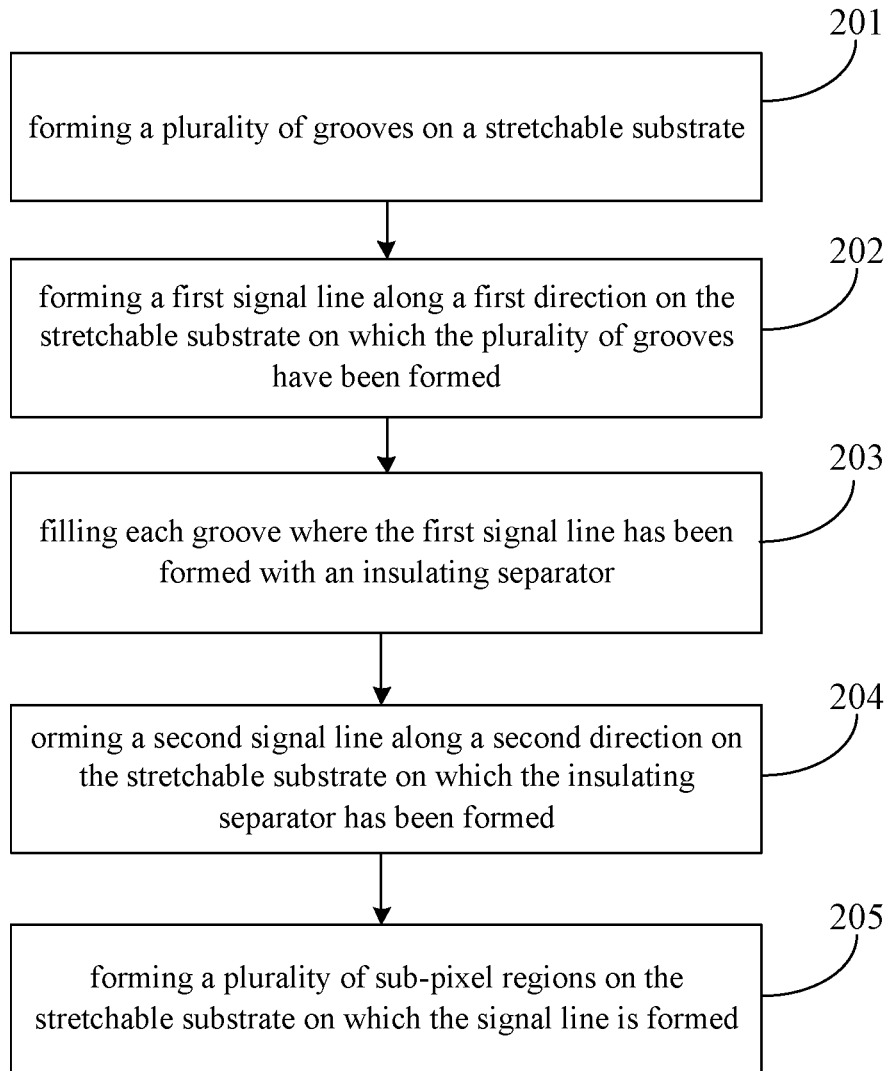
201

forming a plurality of grooves on a stretchable substrate

202

forming a first signal line along a first direction on the stretchable substrate on which the plurality of grooves have been formed

203

filling each groove where the first signal line has been formed with an insulating separator

204

orming a second signal line along a second direction on the stretchable substrate on which the insulating separator has been formed

205

forming a plurality of sub-pixel regions on the stretchable substrate on which the signal line is formed